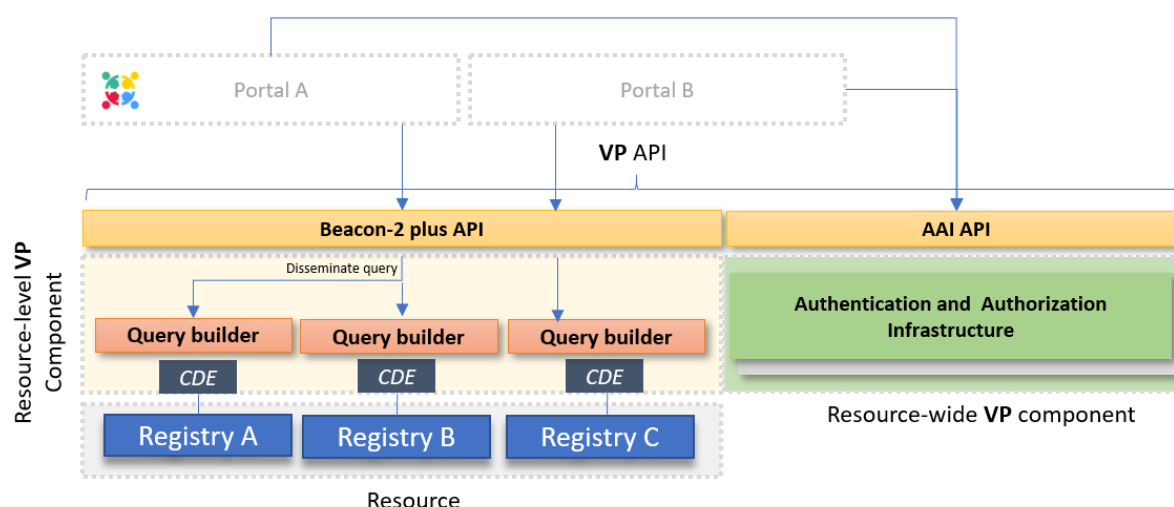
Portal A

Portal B

VP API

Beacon-2 plus API

AAI API

Resource-level VP Component

Disseminate query

Query builder

Query builder

Query builder

CDE

CDE

CDE

Registry A

Registry B

Registry C

Authentication and Authorization Infrastructure

Resource-wide VP component

Resource